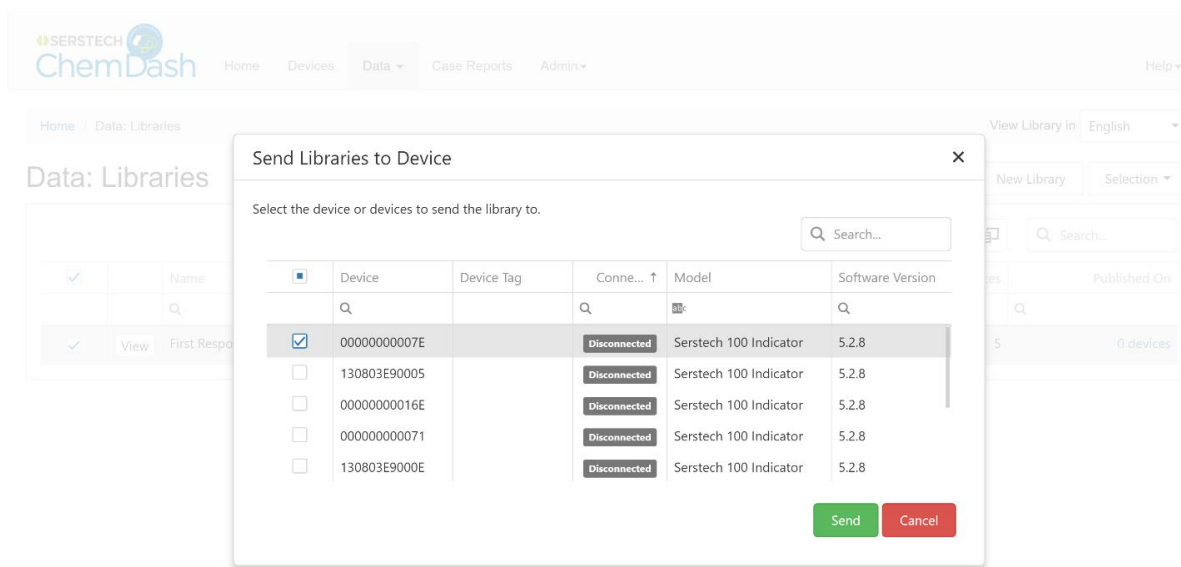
SERSTECH
ChemDash Home Devices Data ▾ Case Reports Admin ▾ Help ▾

Home / Data: Libraries

View Library in English

Data: Libraries

New Library Selection ▾

Search...

Name

View First Respo

Published On

0 devices

Send Libraries to Device ×

Select the device or devices to send the library to.

Search...

| | Device | Device Tag | Conne... ↑ | Model | Software Version |
|---|---|---|---|---|---|
| ☑ | 00000000007E | | Disconnected | Serstech 100 Indicator | 5.2.8 |
| | 130803E90005 | | Disconnected | Serstech 100 Indicator | 5.2.8 |
| | 00000000016E | | Disconnected | Serstech 100 Indicator | 5.2.8 |
| | 000000000071 | | Disconnected | Serstech 100 Indicator | 5.2.8 |
| | 130803E9000E | | Disconnected | Serstech 100 Indicator | 5.2.8 |

Send Cancel